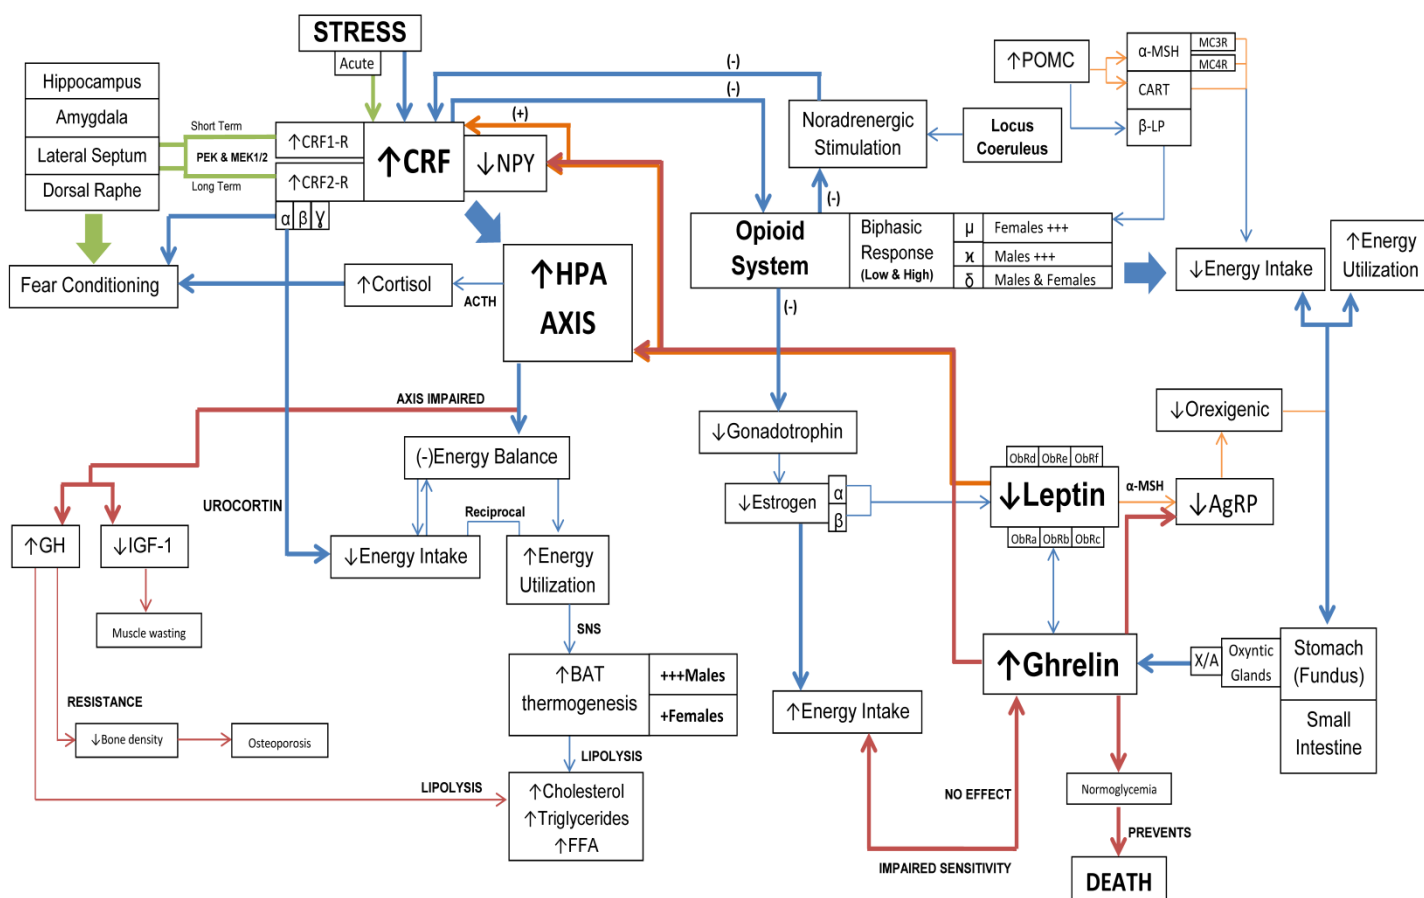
STRESS
Acute
Hippocampus
Amygdala
Lateral Septum
Dorsal Raphe
Short Term
PEK & MEK1/2
Long Term
↑CRF1-R
↑CRF2-R
α β γ
↑CRF
↓NPY
(+)
(-)
(-)
Noradrenergic Stimulation
Locus Coeruleus
↑POMC
α-MSH
MC3R
MC4R
CART
β-LP
Fear Conditioning
↑Cortisol
ACTH
↑HPA AXIS
Opioid System
Biphasic Response (Low & High)
μ Females +++
ϰ Males +++
δ Males & Females
(-)
(-)
↓Energy Intake
↑Energy Utilization
AXIS IMPAIRED
(-)Energy Balance
Reciprocal
UROCORTIN
↓Energy Intake
↑Energy Utilization
↑GH
↓IGF-1
Muscle wasting
RESISTANCE
↓Bone density
Osteoporosis
SNS
↑BAT thermogenesis
+++Males
+Females
LIPOLYSIS
LIPOLYSIS
↑Cholesterol
↑Triglycerides
↑FFA
↓Gonadotrophin
↓Estrogen
α
β
↑Energy Intake
↓Orexigenic
ObRd ObRe ObRf
↓Leptin
ObRa ObRb ObRc
α-MSH
↓AgRP
↑Ghrelin
X/A
Oxyntic Glands
Stomach (Fundus)
Small Intestine
NO EFFECT
IMPAIRED SENSITIVITY
Normoglycemia
PREVENTS
DEATH